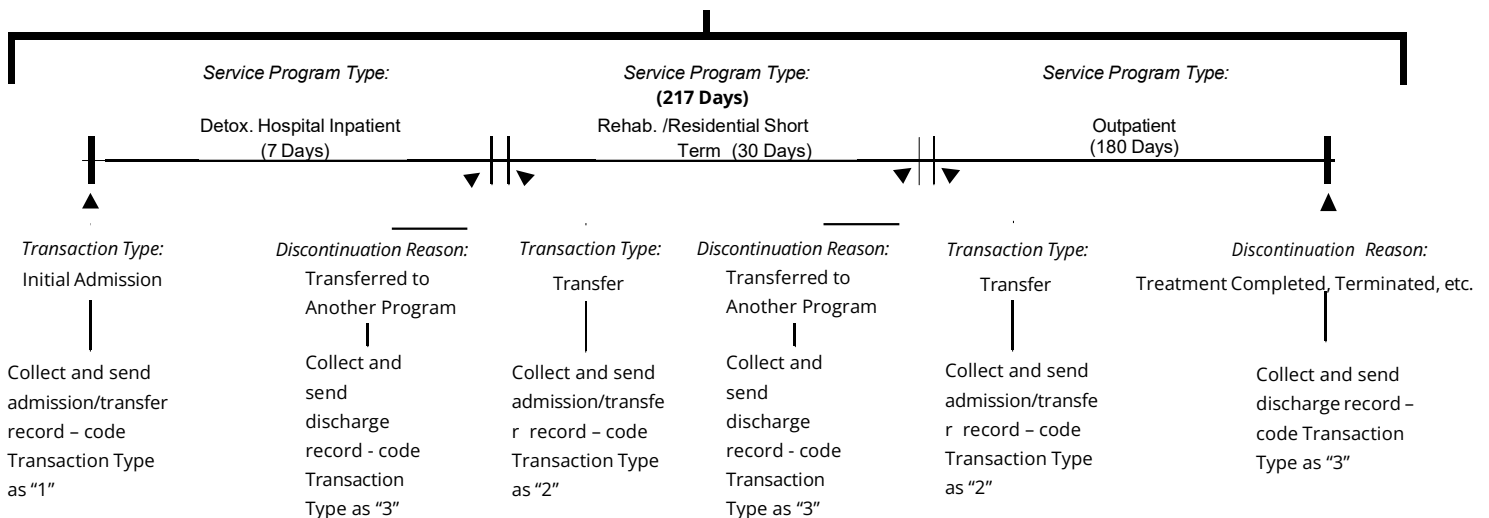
Service Program Type:

Detox. Hospital Inpatient (7 Days)

Service Program Type:
(217 Days)

Rehab. /Residential Short Term (30 Days)

Service Program Type:

Outpatient (180 Days)

Transaction Type:
Initial Admission

Collect and send admission/transfer record – code Transaction Type as “1”

Discontinuation Reason:
Transferred to Another Program

Collect and send discharge record - code Transaction Type as “3”

Transaction Type:
Transfer

Collect and send admission/transfer record – code Transaction Type as “2”

Discontinuation Reason:
Transferred to Another Program

Collect and send discharge record - code Transaction Type as “3”

Transaction Type:
Transfer

Collect and send admission/transfer record – code Transaction Type as “2”

Discontinuation Reason:
Treatment Completed, Terminated, etc.

Collect and send discharge record – code Transaction Type as “3”